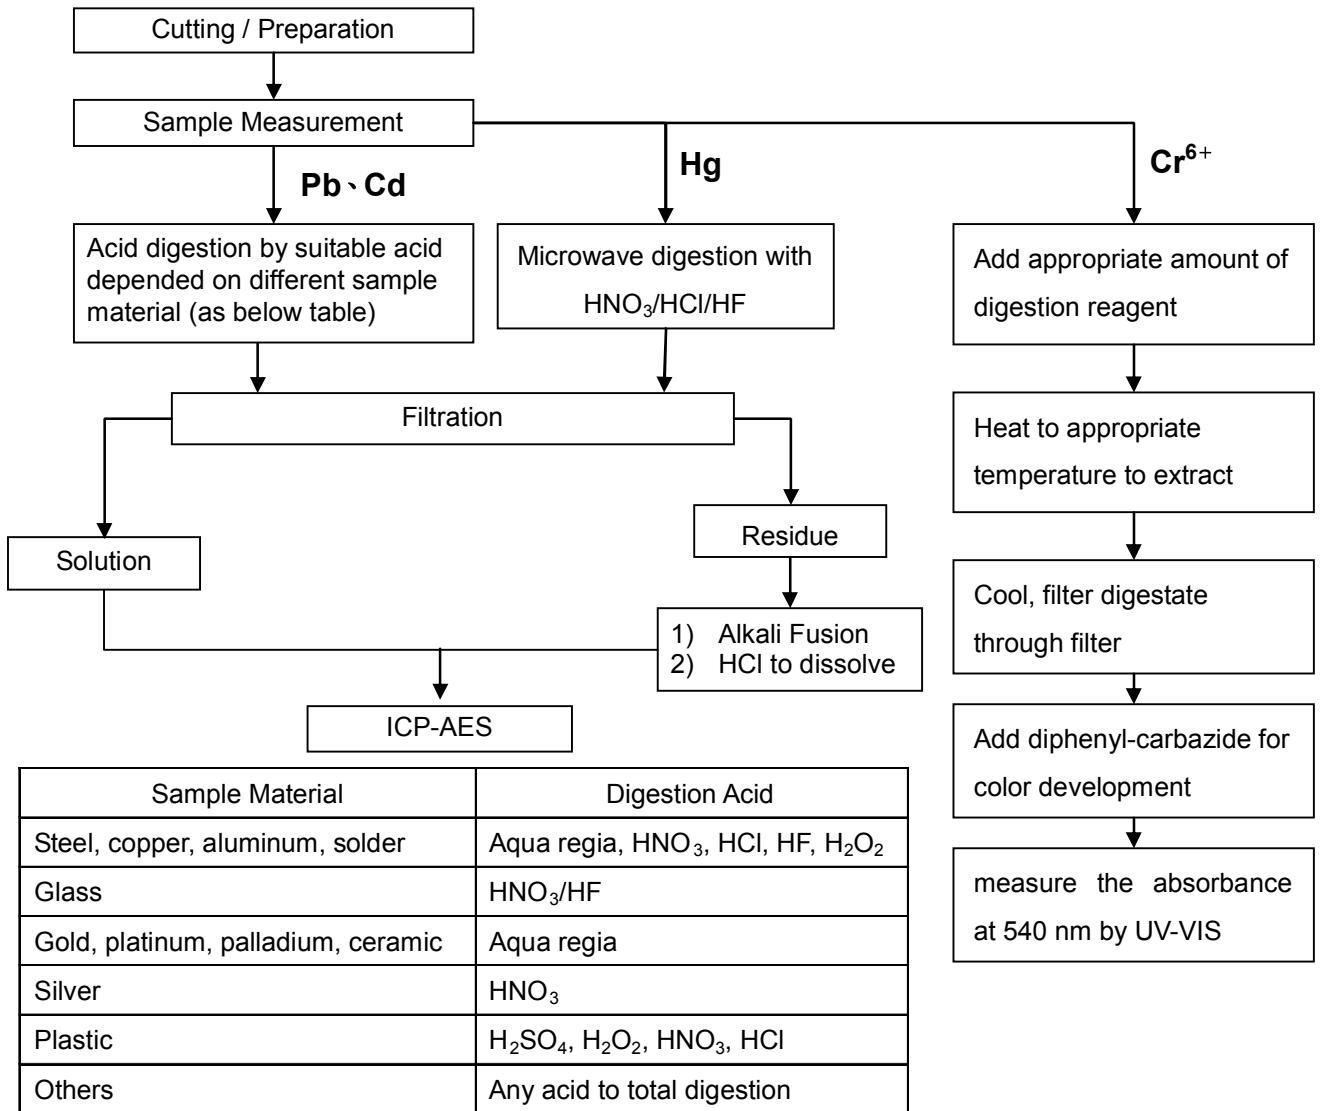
Cutting / Preparation

Sample Measurement

Pb、Cd

Hg

$Cr^{6+}$

Acid digestion by suitable acid depended on different sample material (as below table)

Microwave digestion with $HNO_3$/HCl/HF

Add appropriate amount of digestion reagent

Heat to appropriate temperature to extract

Cool, filter digestate through filter

Add diphenyl-carbazide for color development

measure the absorbance at 540 nm by UV-VIS

Filtration

Solution

Residue

1) Alkali Fusion
2) HCl to dissolve

ICP-AES

| Sample Material | Digestion Acid |
|---|---|
| Steel, copper, aluminum, solder | Aqua regia, $HNO_3$, HCl, HF, $H_2O_2$ |
| Glass | $HNO_3$/HF |
| Gold, platinum, palladium, ceramic | Aqua regia |
| Silver | $HNO_3$ |
| Plastic | $H_2SO_4$, $H_2O_2$, $HNO_3$, HCl |
| Others | Any acid to total digestion |